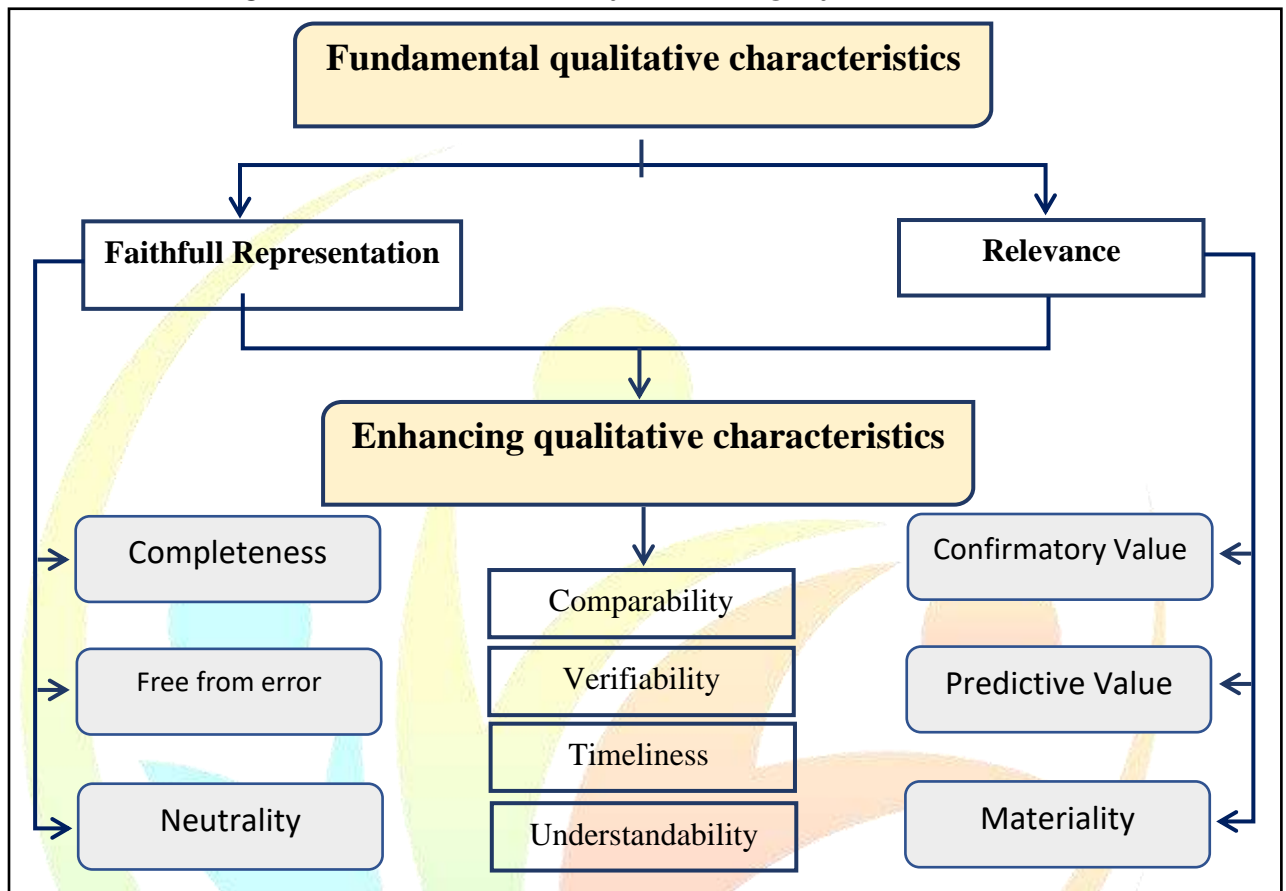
Fundamental qualitative characteristics

Faithfull Representation

Relevance

Enhancing qualitative characteristics

Completeness

Free from error

Neutrality

Comparability

Verifiability

Timeliness

Understandability

Confirmatory Value

Predictive Value

Materiality